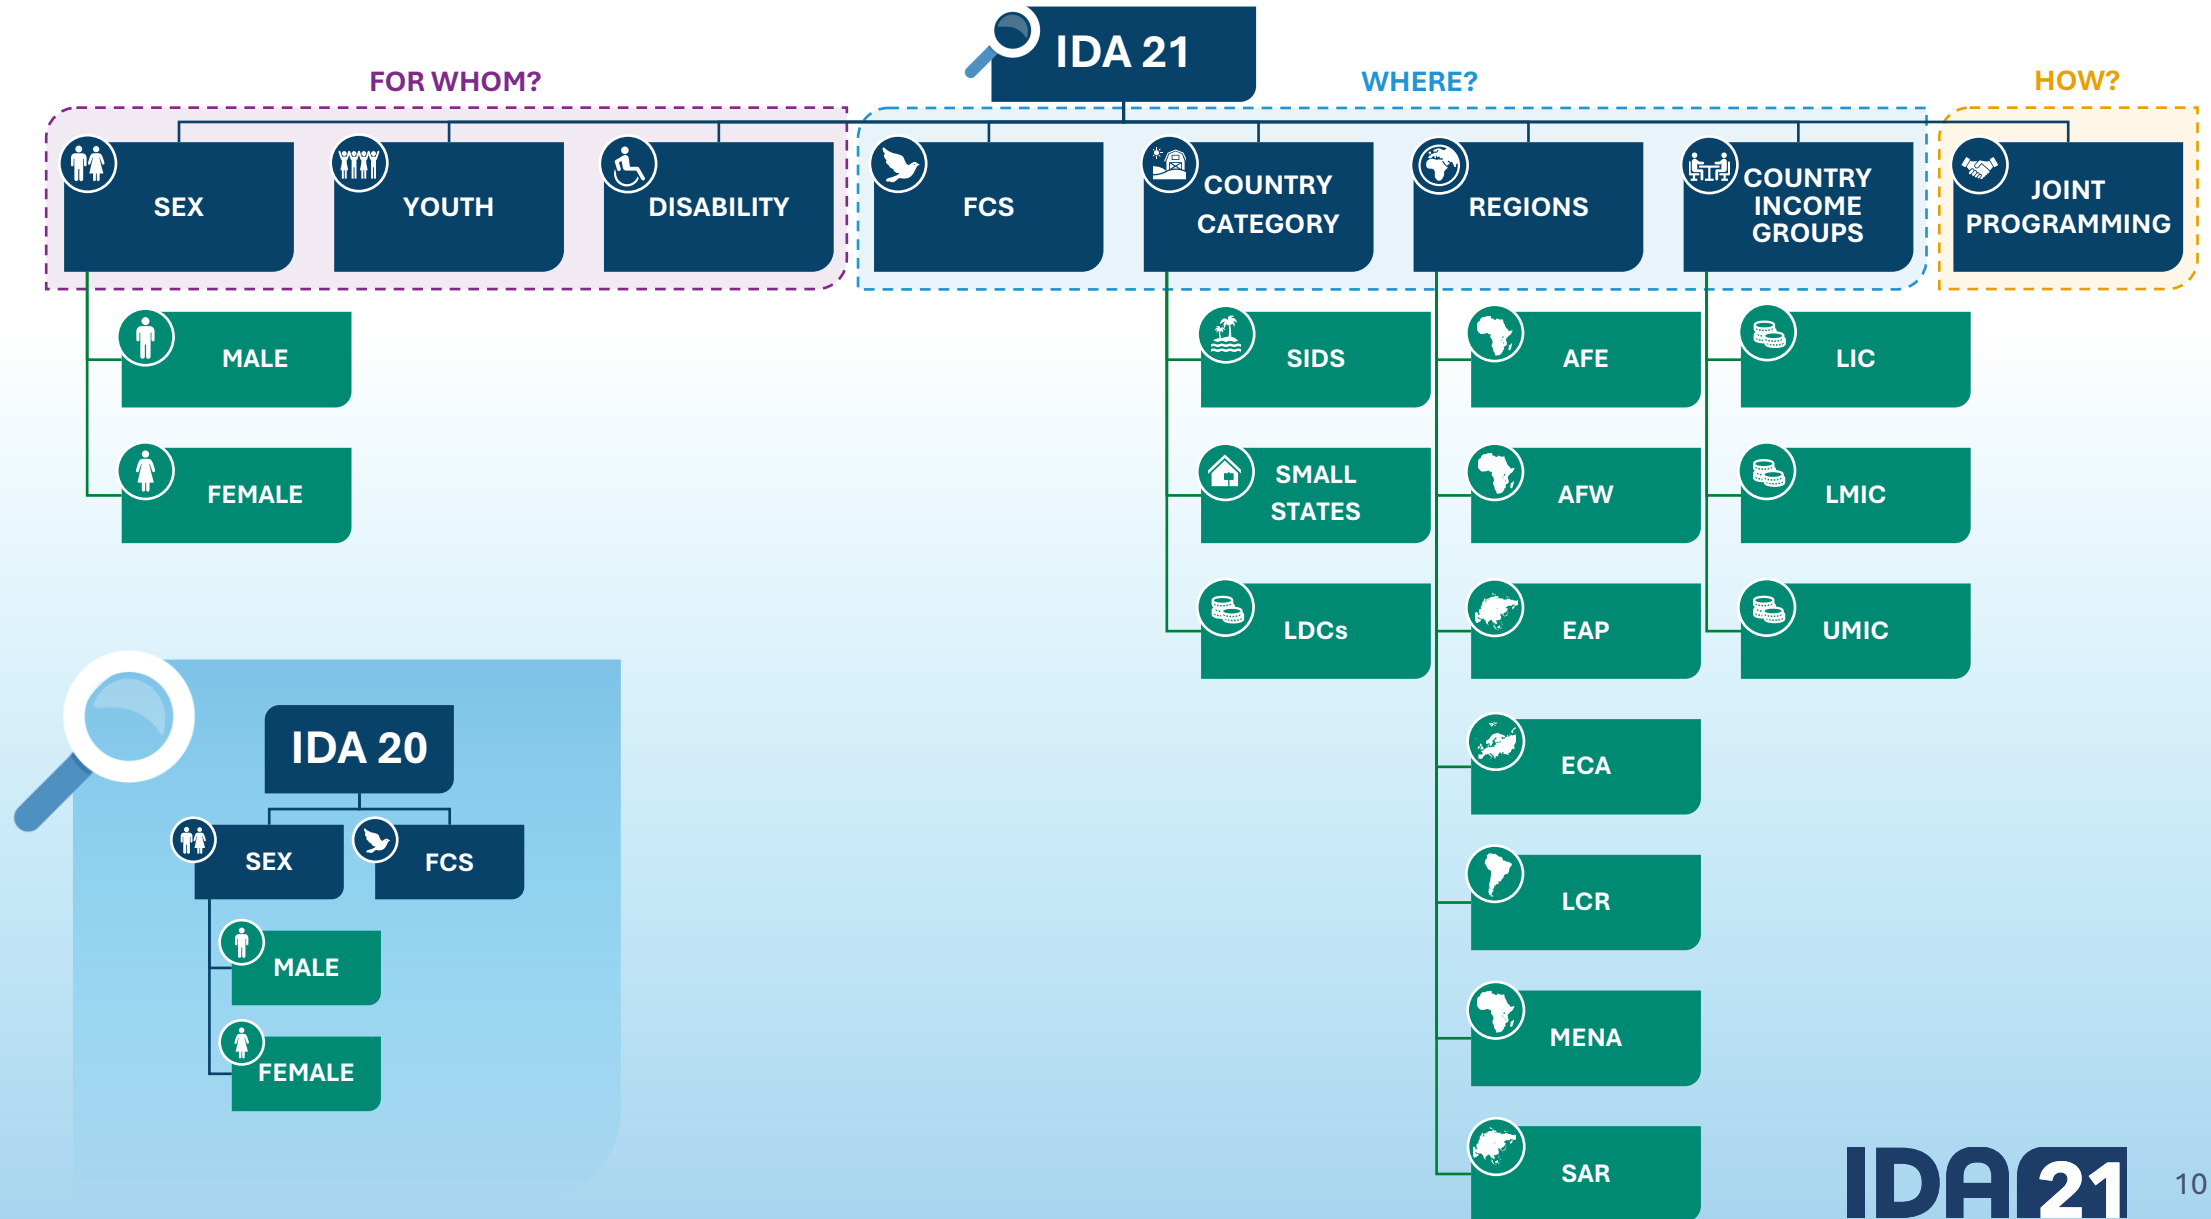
IDA 21

FOR WHOM?

WHERE?

HOW?

SEX

YOUTH

DISABILITY

FCS

COUNTRY CATEGORY

REGIONS

COUNTRY INCOME GROUPS

JOINT PROGRAMMING

MALE

FEMALE

SIDS

SMALL STATES

LDCs

AFE

AFW

EAP

ECA

LCR

MENA

SAR

LIC

LMIC

UMIC

IDA 20

SEX

FCS

MALE

FEMALE

IDA 21

10